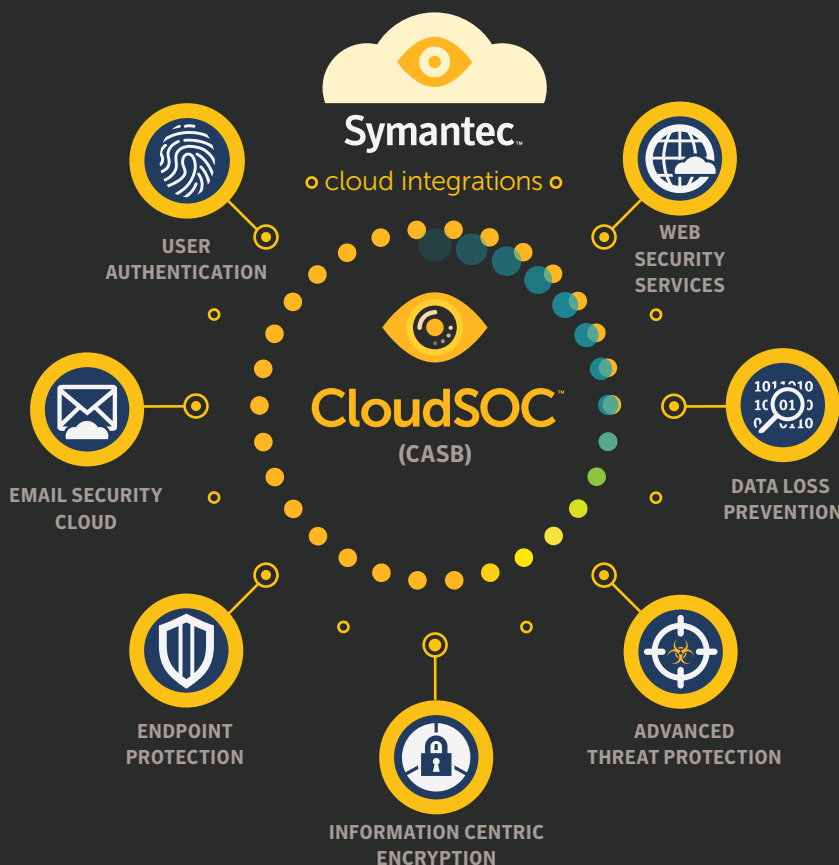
Symantec.
cloud integrations

CloudSOC
(CASB)

USER AUTHENTICATION

WEB SECURITY SERVICES

EMAIL SECURITY CLOUD

1011010
10 01 0
0 0110

DATA LOSS PREVENTION

ENDPOINT PROTECTION

ADVANCED THREAT PROTECTION

INFORMATION CENTRIC ENCRYPTION